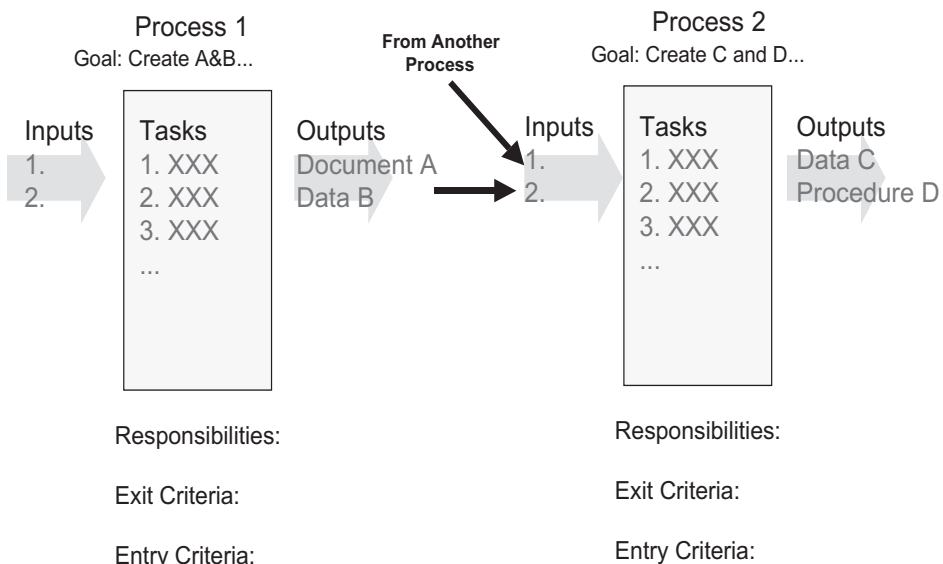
Process 1
Goal: Create A&B...

Inputs
1.
2.

Tasks
1. XXX
2. XXX
3. XXX
...

Outputs
Document A
Data B

Responsibilities:

Exit Criteria:

Entry Criteria:

From Another Process

Process 2
Goal: Create C and D...

Inputs
1.
2.

Tasks
1. XXX
2. XXX
3. XXX
...

Outputs
Data C
Procedure D

Responsibilities:

Exit Criteria:

Entry Criteria: